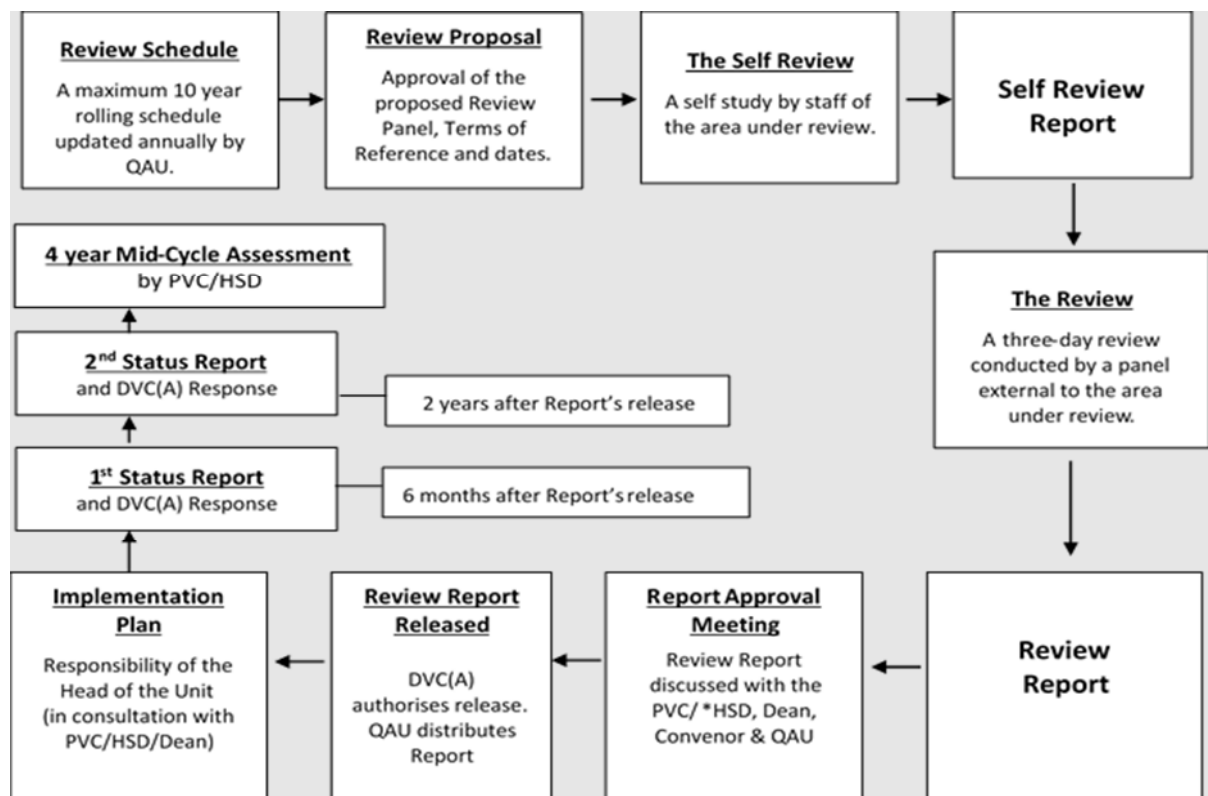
Review Schedule
A maximum 10 year rolling schedule updated annually by QAU.

Review Proposal
Approval of the proposed Review Panel, Terms of Reference and dates.

The Self Review
A self study by staff of the area under review.

Self Review Report

The Review
A three-day review conducted by a panel external to the area under review.

Review Report

Report Approval Meeting
Review Report discussed with the PVC/ *HSD, Dean, Convenor & QAU

Review Report Released
DVC(A) authorises release. QAU distributes Report

Implementation Plan
Responsibility of the Head of the Unit (in consultation with PVC/HSD/Dean)

1$^{st}$ Status Report
and DVC(A) Response

6 months after Report's release

2$^{nd}$ Status Report
and DVC(A) Response

2 years after Report's release

4 year Mid-Cycle Assessment
by PVC/HSD